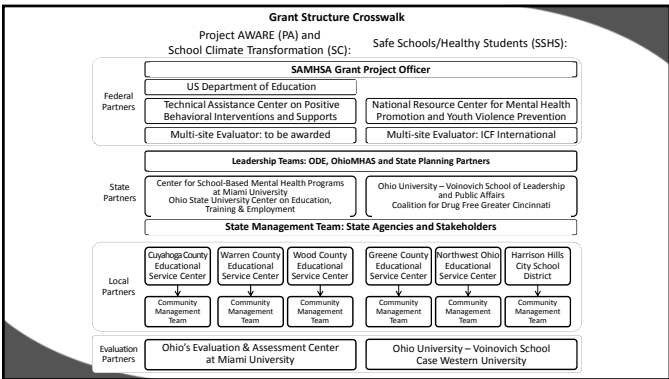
Grant Structure Crosswalk

Project AWARE (PA) and School Climate Transformation (SC):

Safe Schools/Healthy Students (SSHS):

Federal Partners

SAMHSA Grant Project Officer

US Department of Education

Technical Assistance Center on Positive Behavioral Interventions and Supports

National Resource Center for Mental Health Promotion and Youth Violence Prevention

Multi-site Evaluator: to be awarded

Multi-site Evaluator: ICF International

State Partners

Leadership Teams: ODE, OhioMHAS and State Planning Partners

Center for School-Based Mental Health Programs at Miami University
Ohio State University Center on Education, Training & Employment

Ohio University – Voinovich School of Leadership and Public Affairs
Coalition for Drug Free Greater Cincinnati

State Management Team: State Agencies and Stakeholders

Local Partners

Cuyahoga County Educational Service Center

Warren County Educational Service Center

Wood County Educational Service Center

Greene County Educational Service Center

Northwest Ohio Educational Service Center

Harrison Hills City School District

Community Management Team

Community Management Team

Community Management Team

Community Management Team

Community Management Team

Community Management Team

Evaluation Partners

Ohio's Evaluation & Assessment Center at Miami University

Ohio University – Voinovich School
Case Western University